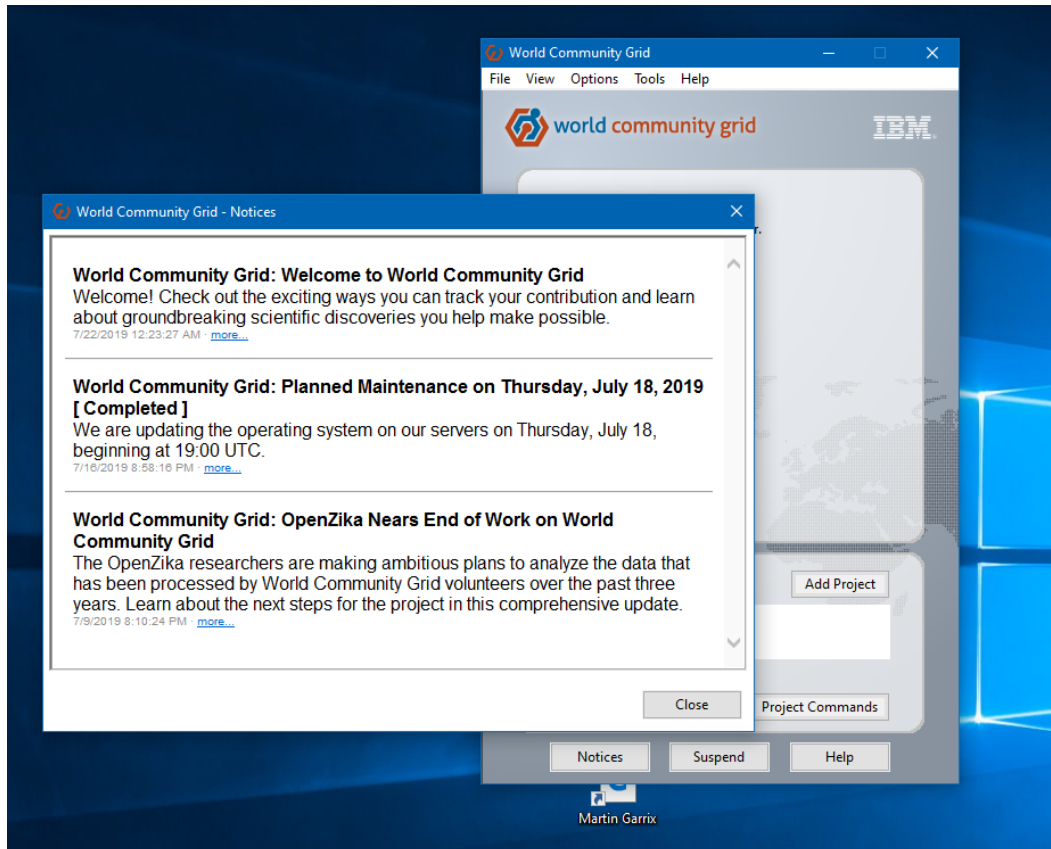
World Community Grid

File View Options Tools Help

world community grid

IBM

World Community Grid - Notices

World Community Grid: Welcome to World Community Grid
Welcome! Check out the exciting ways you can track your contribution and learn about groundbreaking scientific discoveries you help make possible.
7/22/2019 12:23:27 AM · more...

World Community Grid: Planned Maintenance on Thursday, July 18, 2019 [ Completed ]
We are updating the operating system on our servers on Thursday, July 18, beginning at 19:00 UTC.
7/16/2019 8:58:16 PM · more...

World Community Grid: OpenZika Nears End of Work on World Community Grid
The OpenZika researchers are making ambitious plans to analyze the data that has been processed by World Community Grid volunteers over the past three years. Learn about the next steps for the project in this comprehensive update.
7/9/2019 8:10:24 PM · more...

Close

Add Project

Project Commands

Notices Suspend Help

Martin Garrix